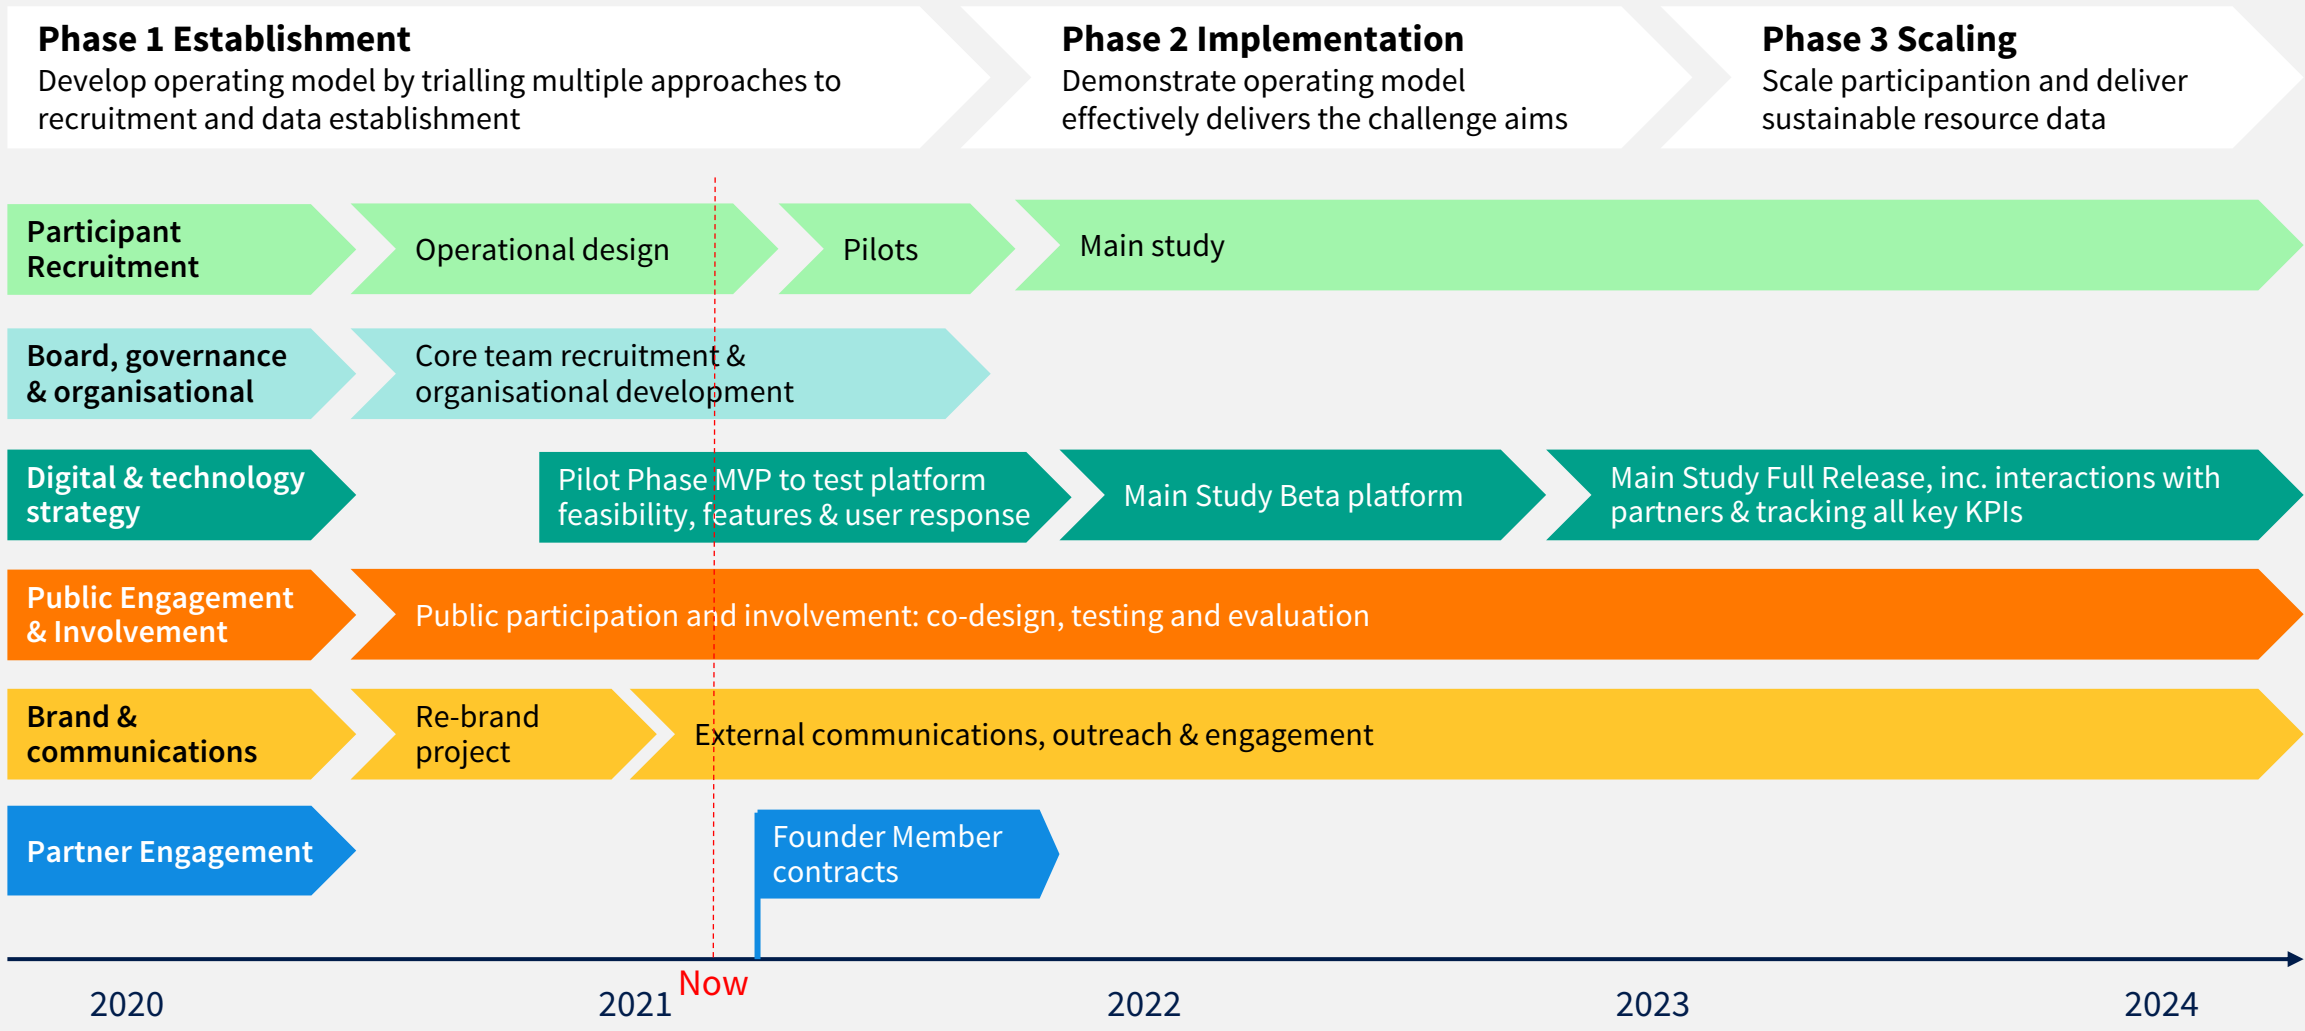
**Phase 1 Establishment**
Develop operating model by trialling multiple approaches to recruitment and data establishment

**Phase 2 Implementation**
Demonstrate operating model effectively delivers the challenge aims

**Phase 3 Scaling**
Scale participantion and deliver sustainable resource data

**Participant Recruitment**
Operational design
Pilots
Main study

**Board, governance & organisational**
Core team recruitment & organisational development

**Digital & technology strategy**
Pilot Phase MVP to test platform feasibility, features & user response
Main Study Beta platform
Main Study Full Release, inc. interactions with partners & tracking all key KPIs

**Public Engagement & Involvement**
Public participation and involvement: co-design, testing and evaluation

**Brand & communications**
Re-brand project
External communications, outreach & engagement

**Partner Engagement**
Founder Member contracts

2020
2021
Now
2022
2023
2024